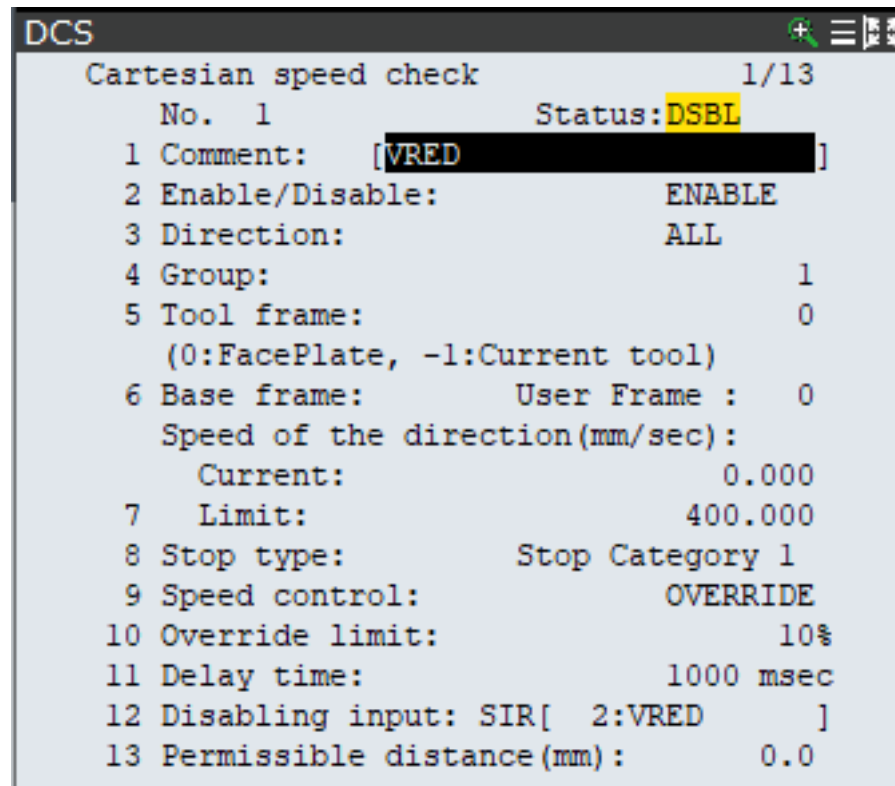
DCS

Cartesian speed check 1/13

No. 1 Status:DSBL

1 Comment: [VRED ]

2 Enable/Disable: ENABLE

3 Direction: ALL

4 Group: 1

5 Tool frame: 0

(0:FacePlate, -1:Current tool)

6 Base frame: User Frame : 0

Speed of the direction(mm/sec):

Current: 0.000

7 Limit: 400.000

8 Stop type: Stop Category 1

9 Speed control: OVERRIDE

10 Override limit: 10%

11 Delay time: 1000 msec

12 Disabling input: SIR[ 2:VRED ]

13 Permissible distance(mm): 0.0